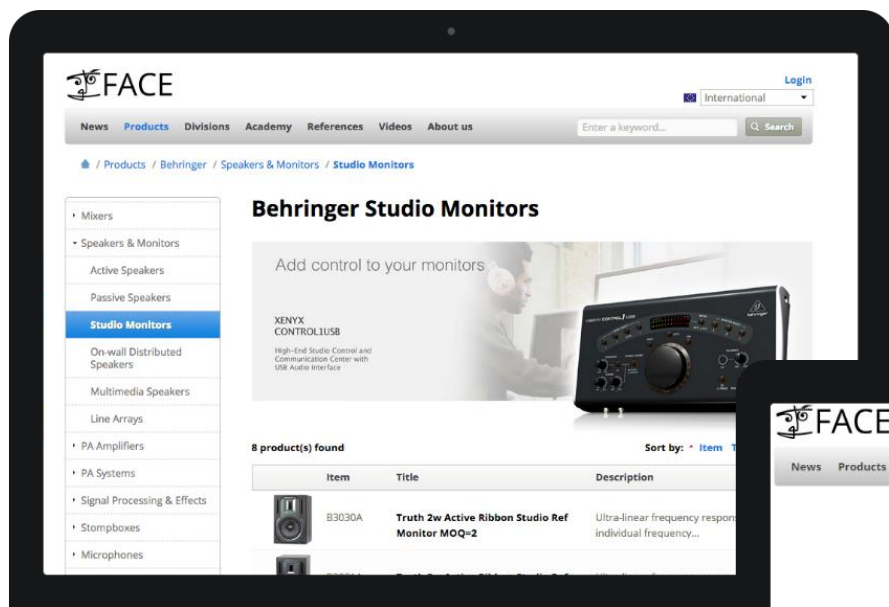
FACE

Login

International

News Products Divisions Academy References Videos About us

Enter a keyword...

Search

/ Products / Behringer / Speakers & Monitors / Studio Monitors

Mixers
Speakers & Monitors
Active Speakers
Passive Speakers
Studio Monitors
On-wall Distributed Speakers
Multimedia Speakers
Line Arrays
PA Amplifiers
PA Systems
Signal Processing & Effects
Stompboxes
Microphones

Behringer Studio Monitors

Add control to your monitors

XENYX CONTROL1USB

High-End Studio Control and Communication Center with USB Audio Interface

8 product(s) found

Sort by: Item T

| | Item | Title | Description |
|---|---|---|---|
| | B3030A | Truth 2w Active Ribbon Studio Ref Monitor MOQ=2 | Ultra-linear frequency respon individual frequency... |

FACE

News Products